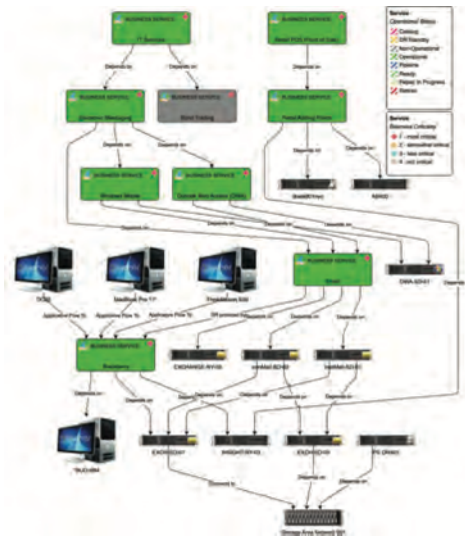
BUSINESS SERVICE
IT Services

BUSINESS SERVICE
Retail POS (Point of Sale)

Depends on
Depends on
Depends on

BUSINESS SERVICE
Directory (Messaging)

BUSINESS SERVICE
Store Catalog

BUSINESS SERVICE
Retail Billing Printer

Depends on
Depends on
Depends on
Depends on

BUSINESS SERVICE
Windows Mobile

BUSINESS SERVICE
Outlook Web Access (OWA)

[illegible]
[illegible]

Depends on
Depends on
Depends on
Depends on

BUSINESS SERVICE
Email

OWA-SD41

DC02
MacBook Pro 17
ProductBook 500

Application Flow To
Application Flow To
Application Flow To
DR protected by

Depends on
Depends on
Depends on

BUSINESS SERVICE
Exchange

EXCHANGE-NY105
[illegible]
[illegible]

Depends on
Depends on
Depends on

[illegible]
EXCH-SD41
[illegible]
EXCH-SD105
FS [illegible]

Depends on
Depends on
Depends on

Storage Area Network SV1

Service
Operational Status
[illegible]
DR Standby
Non-Operational
Operational
Planning
Ready
Retest In Progress
Retired

Service
Business Criticality
1 - most critical
2 - somewhat critical
3 - less critical
4 - not critical